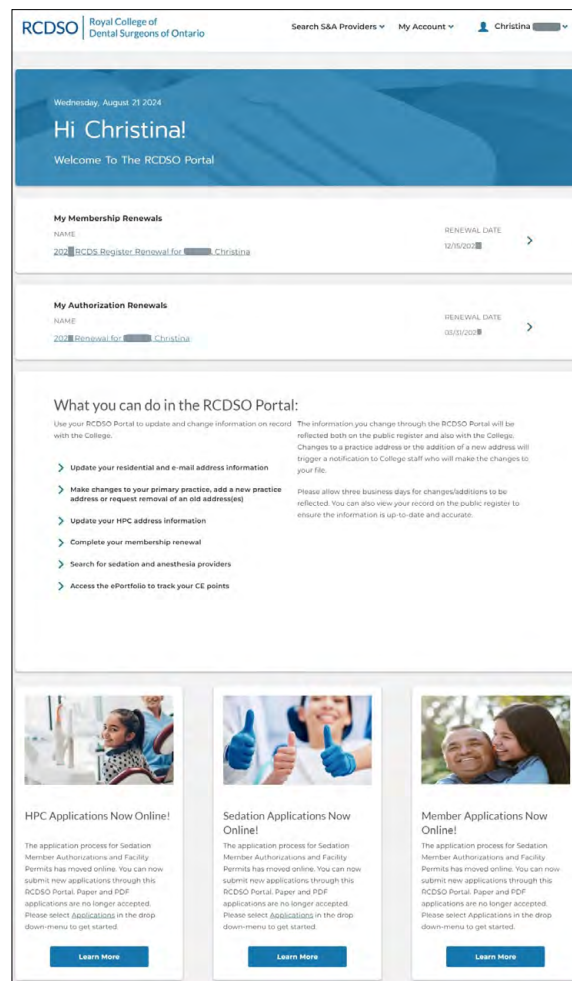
RCDSO Royal College of Dental Surgeons of Ontario

Search S&A Providers My Account Christina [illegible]

Wednesday, August 21 2024

Hi Christina!

Welcome To The RCDSO Portal

My Membership Renewals

NAME

202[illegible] RCDS Register Renewal for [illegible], Christina

RENEWAL DATE

12/15/202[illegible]

My Authorization Renewals

NAME

202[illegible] Renewal for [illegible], Christina

RENEWAL DATE

03/31/202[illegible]

What you can do in the RCDSO Portal:

Use your RCDSO Portal to update and change information on record with the College.

Update your residential and e-mail address information

Make changes to your primary practice, add a new practice address or request removal of an old address(es)

Update your HPC address information

Complete your membership renewal

Search for sedation and anesthesia providers

Access the ePortfolio to track your CE points

The information you change through the RCDSO Portal will be reflected both on the public register and also with the College. Changes to a practice address or the addition of a new address will trigger a notification to College staff who will make the changes to your file.

Please allow three business days for changes/additions to be reflected. You can also view your record on the public register to ensure the information is up-to-date and accurate.

HPC Applications Now Online!

The application process for Sedation Member Authorizations and Facility Permits has moved online. You can now submit new applications through this RCDSO Portal. Paper and PDF applications are no longer accepted. Please select Applications in the drop down-menu to get started.

Learn More

Sedation Applications Now Online!

The application process for Sedation Member Authorizations and Facility Permits has moved online. You can now submit new applications through this RCDSO Portal. Paper and PDF applications are no longer accepted. Please select Applications in the drop down-menu to get started.

Learn More

Member Applications Now Online!

The application process for Sedation Member Authorizations and Facility Permits has moved online. You can now submit new applications through this RCDSO Portal. Paper and PDF applications are no longer accepted. Please select Applications in the drop down-menu to get started.

Learn More